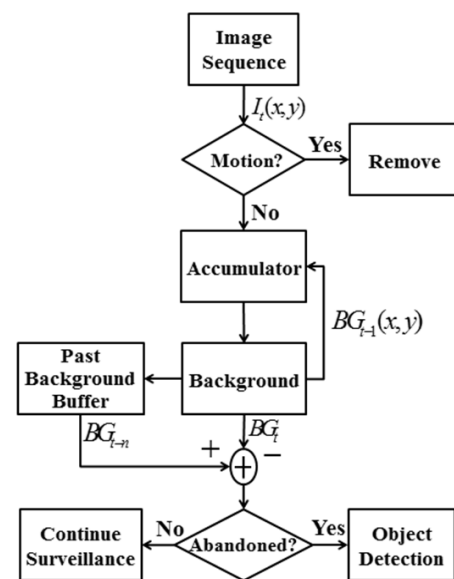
Image Sequence

$I_t(x,y)$

Motion?

Yes

Remove

No

Accumulator

$BG_{t-1}(x,y)$

Past Background Buffer

Background

$BG_{t-n}$

$BG_t$

+

−

Continue Surveillance

No

Abandoned?

Yes

Object Detection